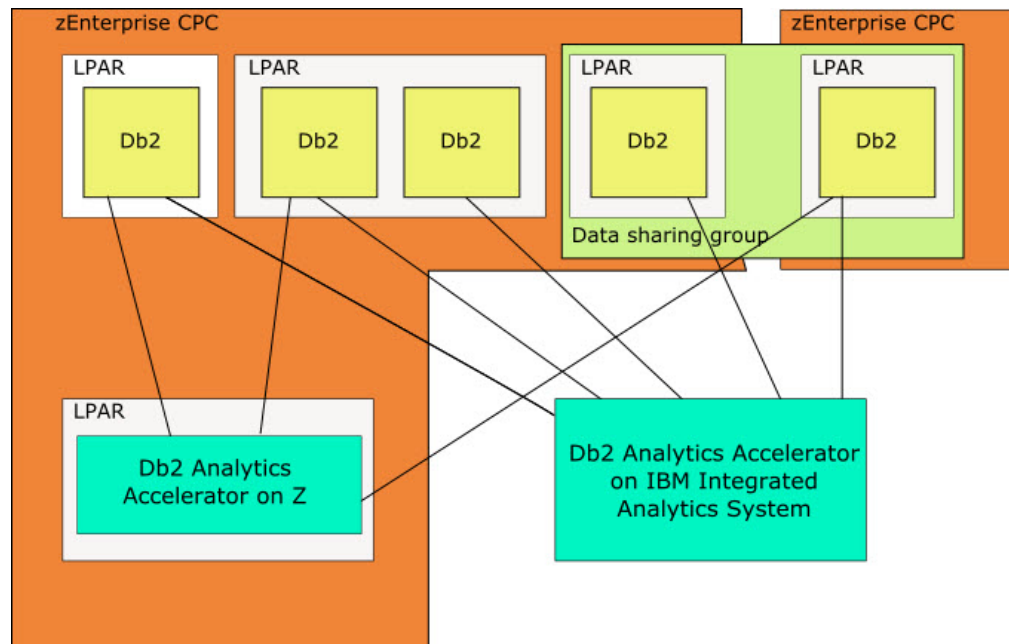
zEnterprise CPC

zEnterprise CPC

LPAR

Db2

LPAR

Db2

Db2

LPAR

Db2

LPAR

Db2

Data sharing group

LPAR

Db2 Analytics Accelerator on Z

Db2 Analytics Accelerator on IBM Integrated Analytics System